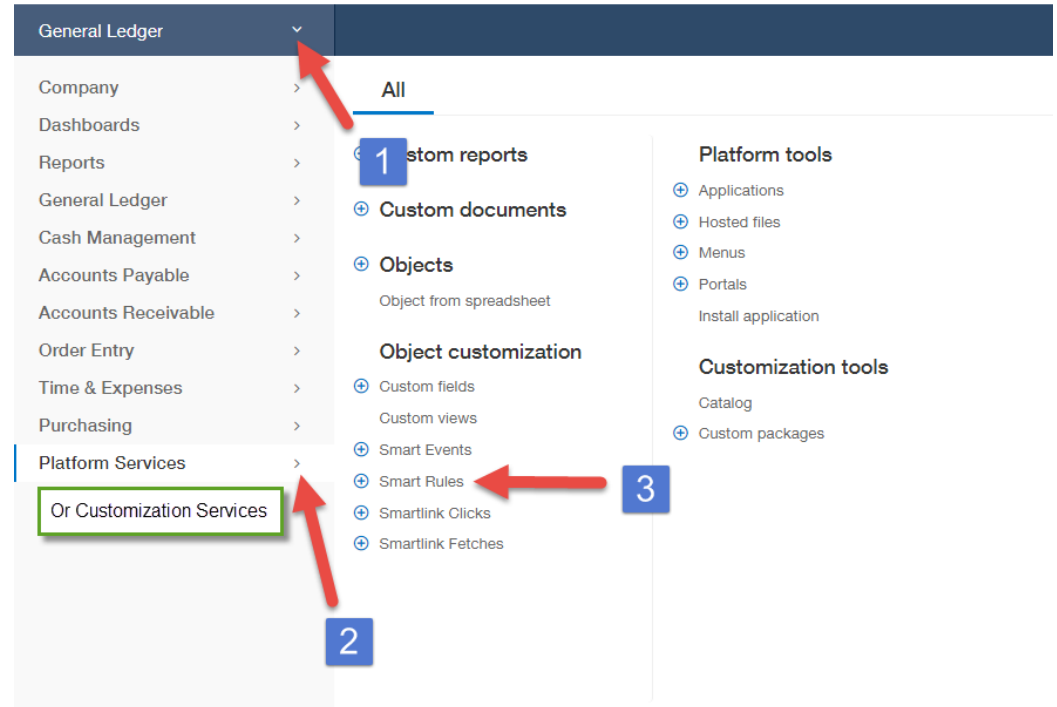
General Ledger

Company
Dashboards
Reports
General Ledger
Cash Management
Accounts Payable
Accounts Receivable
Order Entry
Time & Expenses
Purchasing
Platform Services

Or Customization Services

All

1

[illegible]stom reports

Custom documents

Objects

Object from spreadsheet

Object customization

Custom fields
Custom views
Smart Events
Smart Rules
Smartlink Clicks
Smartlink Fetches

3

2

Platform tools

Applications
Hosted files
Menus
Portals
Install application

Customization tools

Catalog
Custom packages